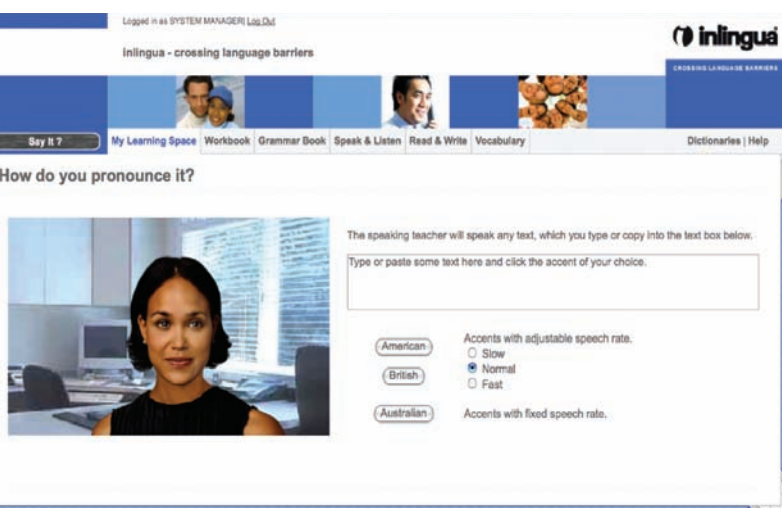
Logged in as SYSTEM MANAGER| Log Out

inlingua - crossing language barriers

inlingua

CROSSING LANGUAGE BARRIERS

Say It ?

My Learning Space | Workbook | Grammar Book | Speak & Listen | Read & Write | Vocabulary

Dictionaries | Help

How do you pronounce it?

The speaking teacher will speak any text, which you type or copy into the text box below.

Type or paste some text here and click the accent of your choice.

American

British

Accents with adjustable speech rate.

Slow

Normal

Fast

Australian

Accents with fixed speech rate.